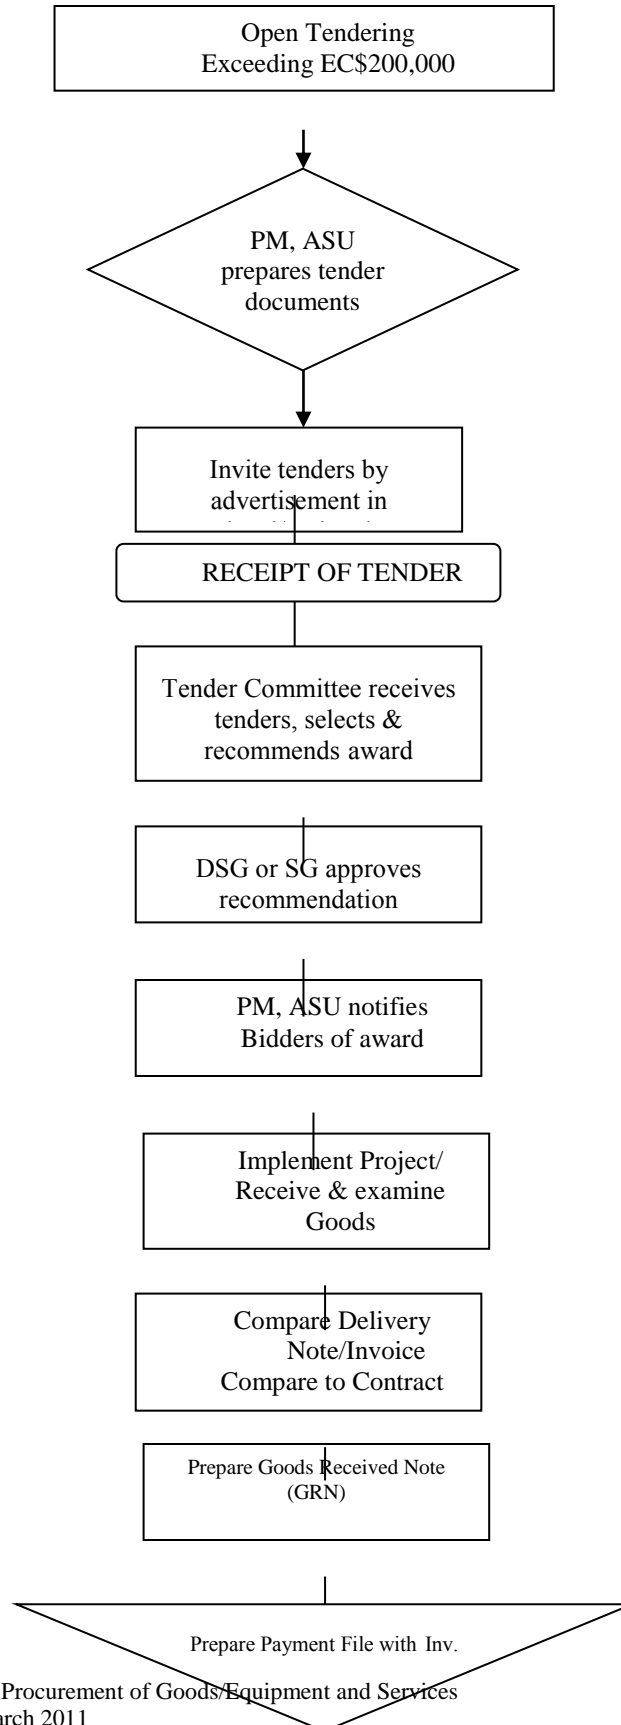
Open Tendering
Exceeding EC$200,000

PM, ASU prepares tender documents

Invite tenders by advertisement in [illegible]

RECEIPT OF TENDER

Tender Committee receives tenders, selects & recommends award

DSG or SG approves recommendation

PM, ASU notifies Bidders of award

Implement Project/ Receive & examine Goods

Compare Delivery Note/Invoice
Compare to Contract

Prepare Goods Received Note (GRN)

Prepare Payment File with Inv.

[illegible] Procurement of Goods/Equipment and Services
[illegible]arch 2011